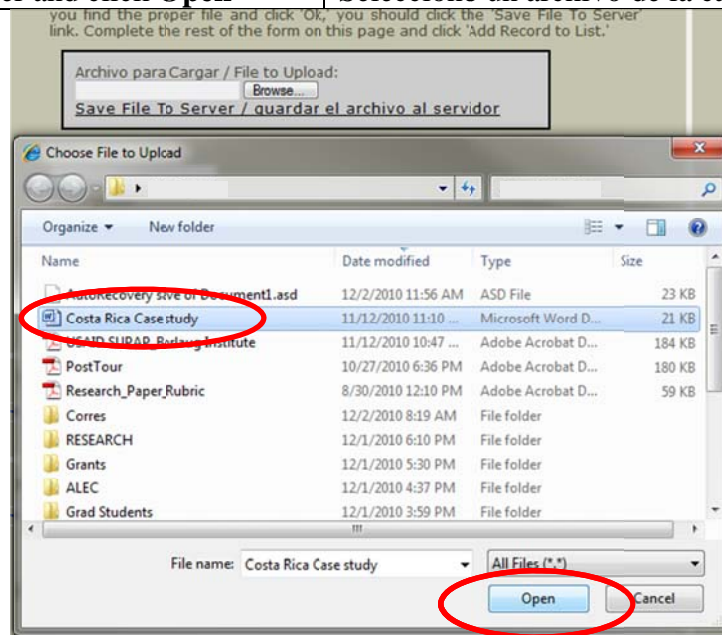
er and click Open | Seleccione un archivo de la c

you find the proper file and click 'Ok,' you should click the 'Save File To Server' link. Complete the rest of the form on this page and click 'Add Record to List.'

Archivo para Cargar / File to Upload:
Browse...
Save File To Server / guardar el archivo al servidor

Choose File to Upload

Organize ▾ New folder

| Name | Date modified | Type | Size |
|---|---|---|---|
| AutoRecovery save of Document1.asd | 12/2/2010 11:56 AM | ASD File | 23 KB |
| Costa Rica Case study | 11/12/2010 11:10 ... | Microsoft Word D... | 21 KB |
| USAID SUPAR Borlaug Institute | 11/12/2010 10:47 ... | Adobe Acrobat D... | 184 KB |
| PostTour | 10/27/2010 6:36 PM | Adobe Acrobat D... | 180 KB |
| Research_Paper_Rubric | 8/30/2010 12:10 PM | Adobe Acrobat D... | 59 KB |
| Corres | 12/2/2010 8:19 AM | File folder | |
| RESEARCH | 12/1/2010 6:10 PM | File folder | |
| Grants | 12/1/2010 5:30 PM | File folder | |
| ALEC | 12/1/2010 4:37 PM | File folder | |
| Grad Students | 12/1/2010 3:59 PM | File folder | |

File name: Costa Rica Case study
All Files (*.*)
Open
Cancel